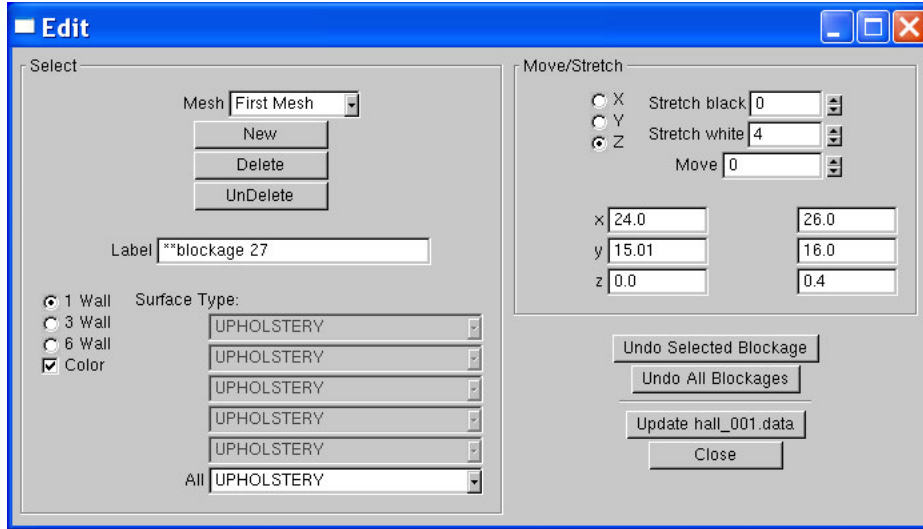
Edit

Select

Mesh First Mesh

New

Delete

UnDelete

Label **blockage 27

1 Wall
3 Wall
6 Wall
Color

Surface Type:

UPHOLSTERY

UPHOLSTERY

UPHOLSTERY

UPHOLSTERY

UPHOLSTERY

All UPHOLSTERY

Move/Stretch

X
Y
Z

Stretch black 0

Stretch white 4

Move 0

| | | |
|---|---|---|
| x | 24.0 | 26.0 |
| y | 15.01 | 16.0 |
| z | 0.0 | 0.4 |

Undo Selected Blockage

Undo All Blockages

Update hall_001.data

Close